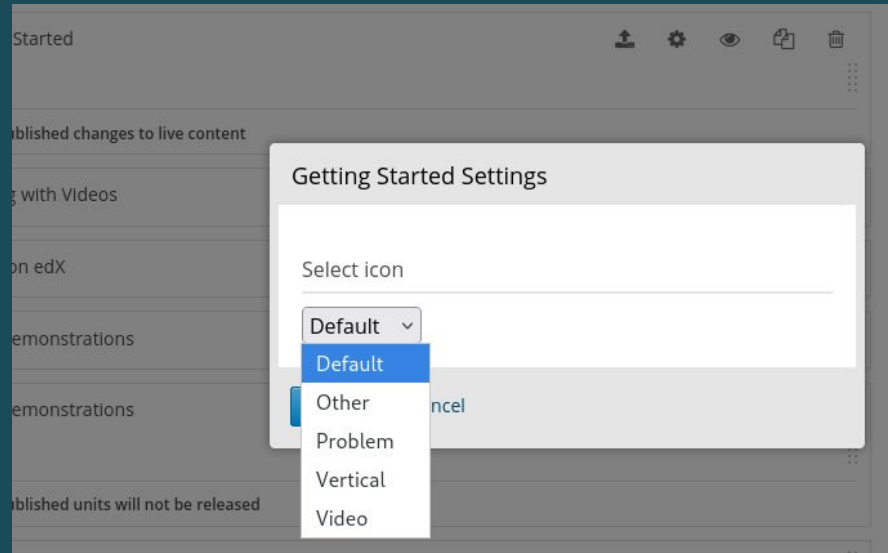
Started

blished changes to live content

g with Videos

on edX

emonstrations

emonstrations

blished units will not be released

Getting Started Settings

Select icon

Default

Default
Other
Problem
Vertical
Video

ncel